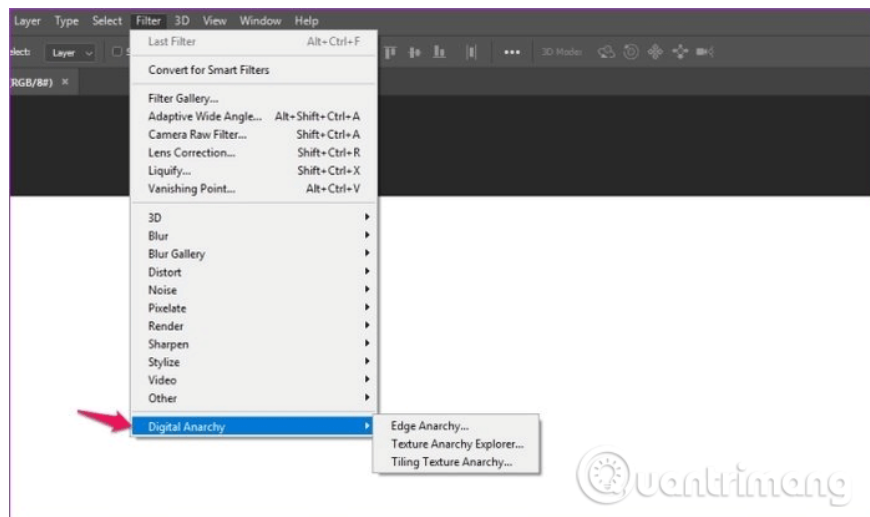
Layer Type Select Filter 3D View Window Help

elect: Layer

RGB/8#) ×

3D Mode:

Last Filter Alt+Ctrl+F

Convert for Smart Filters

Filter Gallery...
Adaptive Wide Angle... Alt+Shift+Ctrl+A
Camera Raw Filter... Shift+Ctrl+A
Lens Correction... Shift+Ctrl+R
Liquify... Shift+Ctrl+X
Vanishing Point... Alt+Ctrl+V

3D
Blur
Blur Gallery
Distort
Noise
Pixelate
Render
Sharpen
Stylize
Video
Other

Digital Anarchy

Edge Anarchy...
Texture Anarchy Explorer...
Tiling Texture Anarchy...

Quantrimang